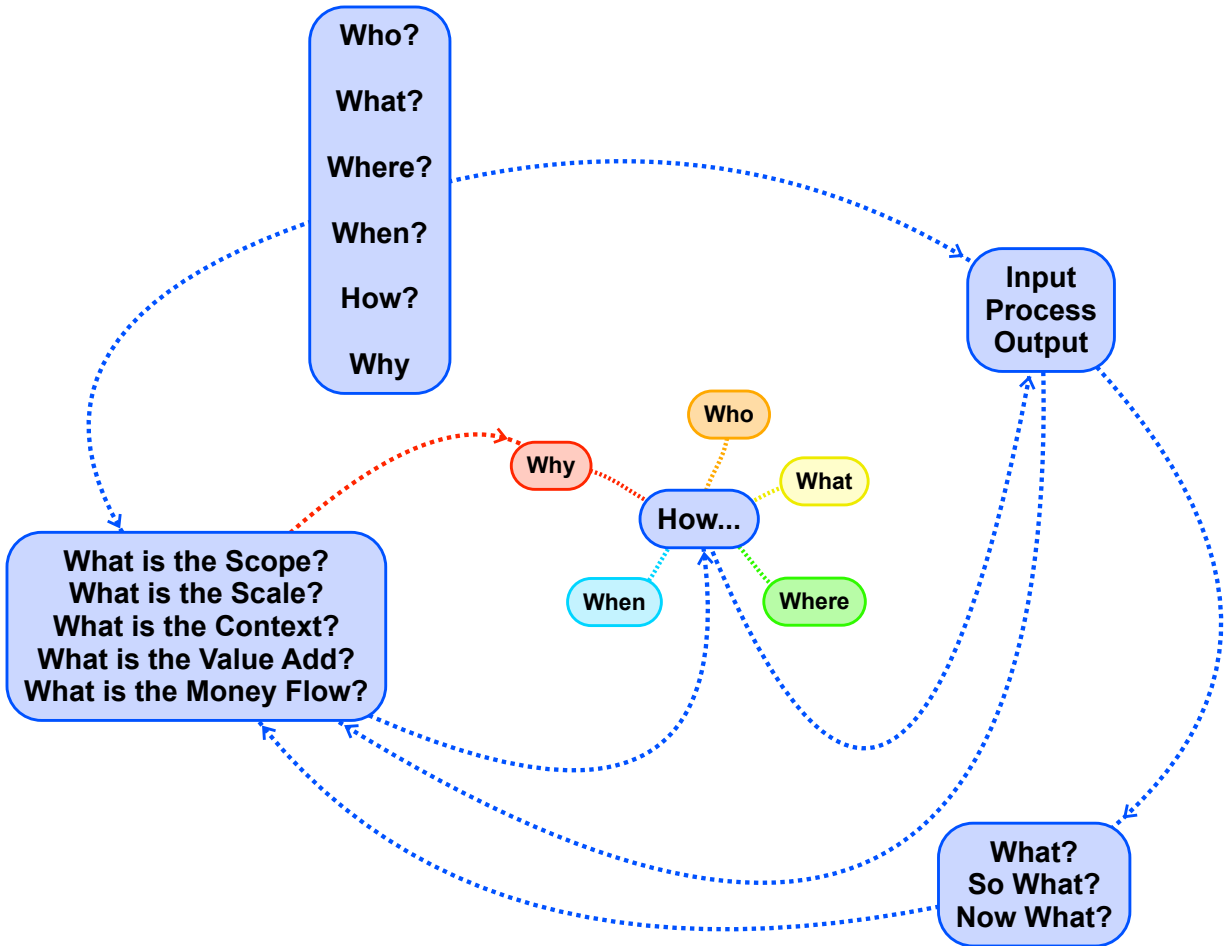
Who?

What?

Where?

When?

How?

Why

Input
Process
Output

Who

Why

What

How...

When

Where

What is the Scope?
What is the Scale?
What is the Context?
What is the Value Add?
What is the Money Flow?

What?
So What?
Now What?